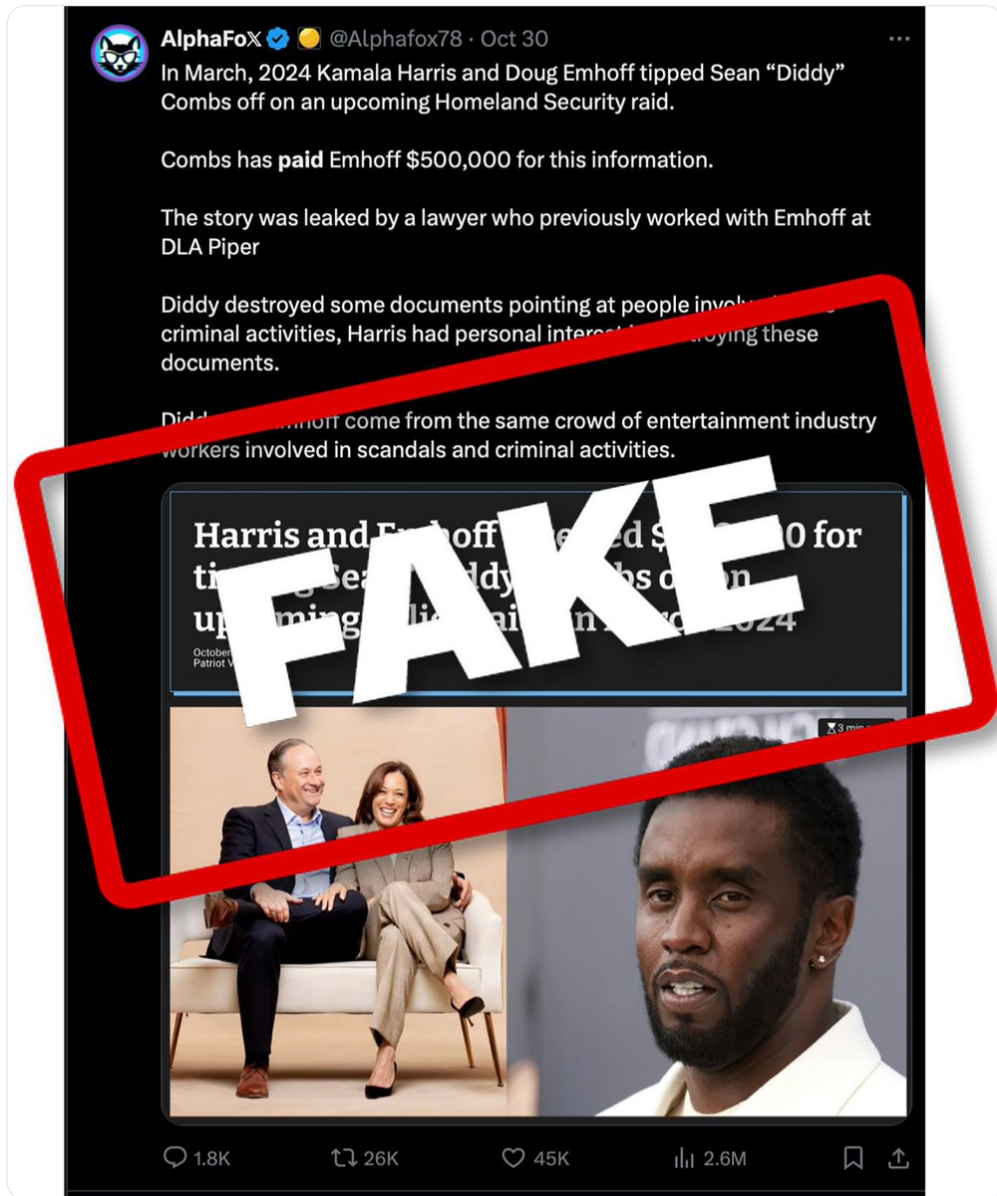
AlphaFo𝕏 @Alphafox78 · Oct 30

In March, 2024 Kamala Harris and Doug Emhoff tipped Sean "Diddy" Combs off on an upcoming Homeland Security raid.

Combs has **paid** Emhoff $500,000 for this information.

The story was leaked by a lawyer who previously worked with Emhoff at DLA Piper

Diddy destroyed some documents pointing at people involv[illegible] criminal activities, Harris had personal intere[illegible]troying these documents.

Didd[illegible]mhoff come from the same crowd of entertainment industry workers involved in scandals and criminal activities.

Harris and E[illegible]hoff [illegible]ed $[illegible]0 for ti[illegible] Sea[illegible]ddy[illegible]bs o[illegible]n up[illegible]ming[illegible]li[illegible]ai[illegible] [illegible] 2024

October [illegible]
Patriot V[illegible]

FAKE

3 min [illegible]

1.8K 26K 45K 2.6M